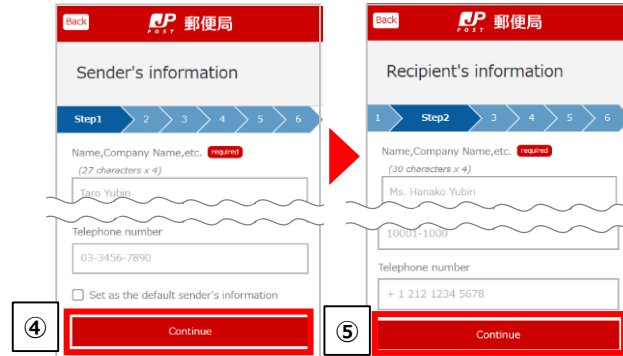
Back
JP POST 郵便局

Sender's information

Step1 2 3 4 5 6

Name,Company Name,etc. required
(27 characters x 4)

Taro Yubin

Telephone number

03-3456-7890

Set as the default sender's information

④

Continue

Back
JP POST 郵便局

Recipient's information

1 Step2 3 4 5 6

Name,Company Name,etc. required
(30 characters x 4)

Ms. Hanako Yubin

10001-1000

Telephone number

+ 1 212 1234 5678

⑤

Continue